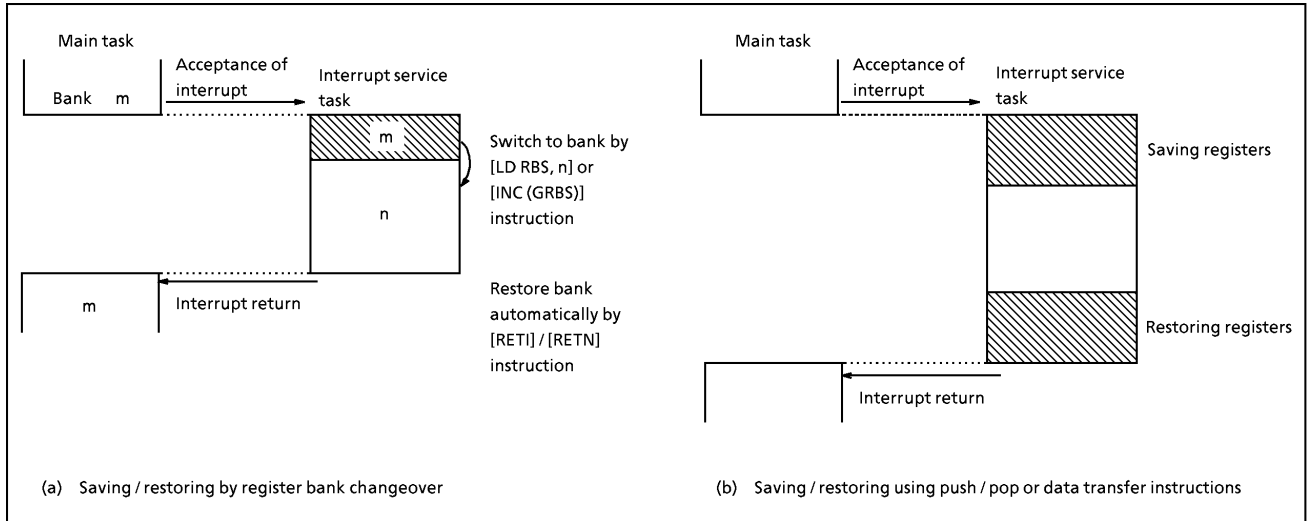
Main task

Bank m

Acceptance of interrupt

Interrupt service task

m

Switch to bank by [LD RBS, n] or [INC (GRBS)] instruction

n

m

Interrupt return

Restore bank automatically by [RETI] / [RETN] instruction

(a) Saving / restoring by register bank changeover

Main task

Acceptance of interrupt

Interrupt service task

Saving registers

Restoring registers

Interrupt return

(b) Saving / restoring using push / pop or data transfer instructions